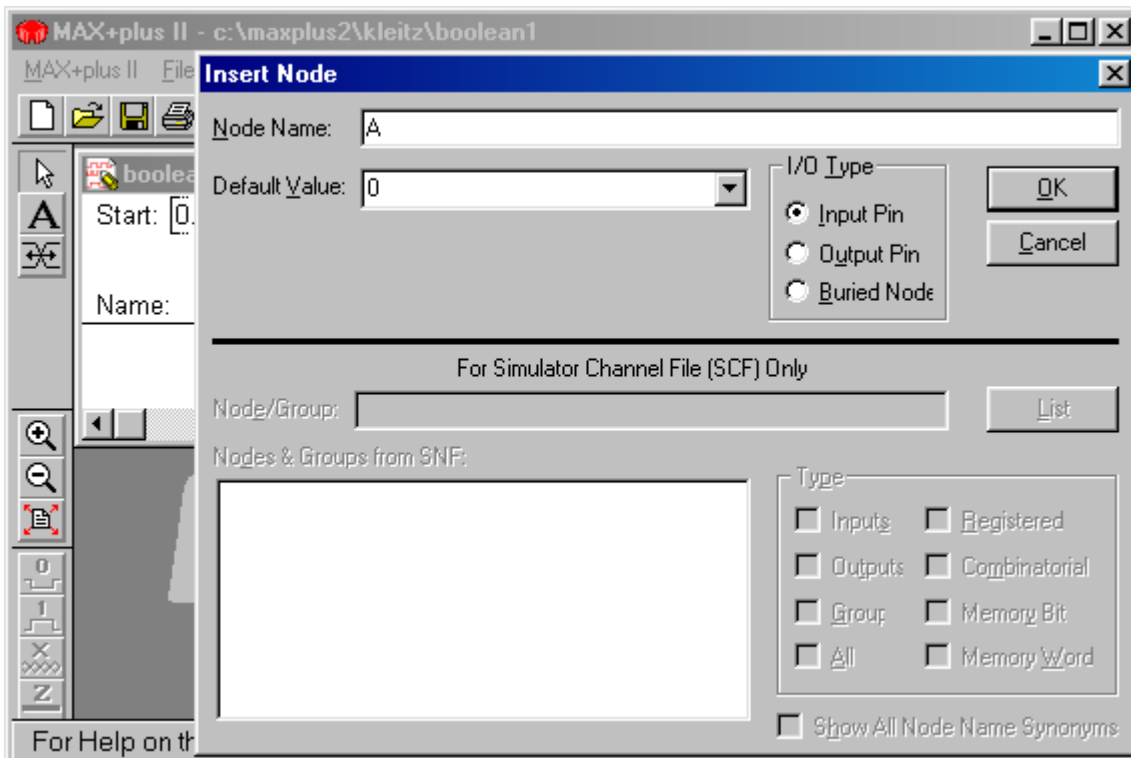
MAX+plus II - c:\maxplus2\kleitz\boolean1

MAX+plus II File

Insert Node

boolea

Start: 0.

Name:

Node Name: A

Default Value: 0

I/O Type

Input Pin

Output Pin

Buried Node

OK

Cancel

For Simulator Channel File (SCF) Only

Node/Group:

List

Nodes & Groups from SNF:

Type

Inputs

Registered

Outputs

Combinatorial

Group

Memory Bit

All

Memory Word

Show All Node Name Synonyms

0

1

X

Z

For Help on th